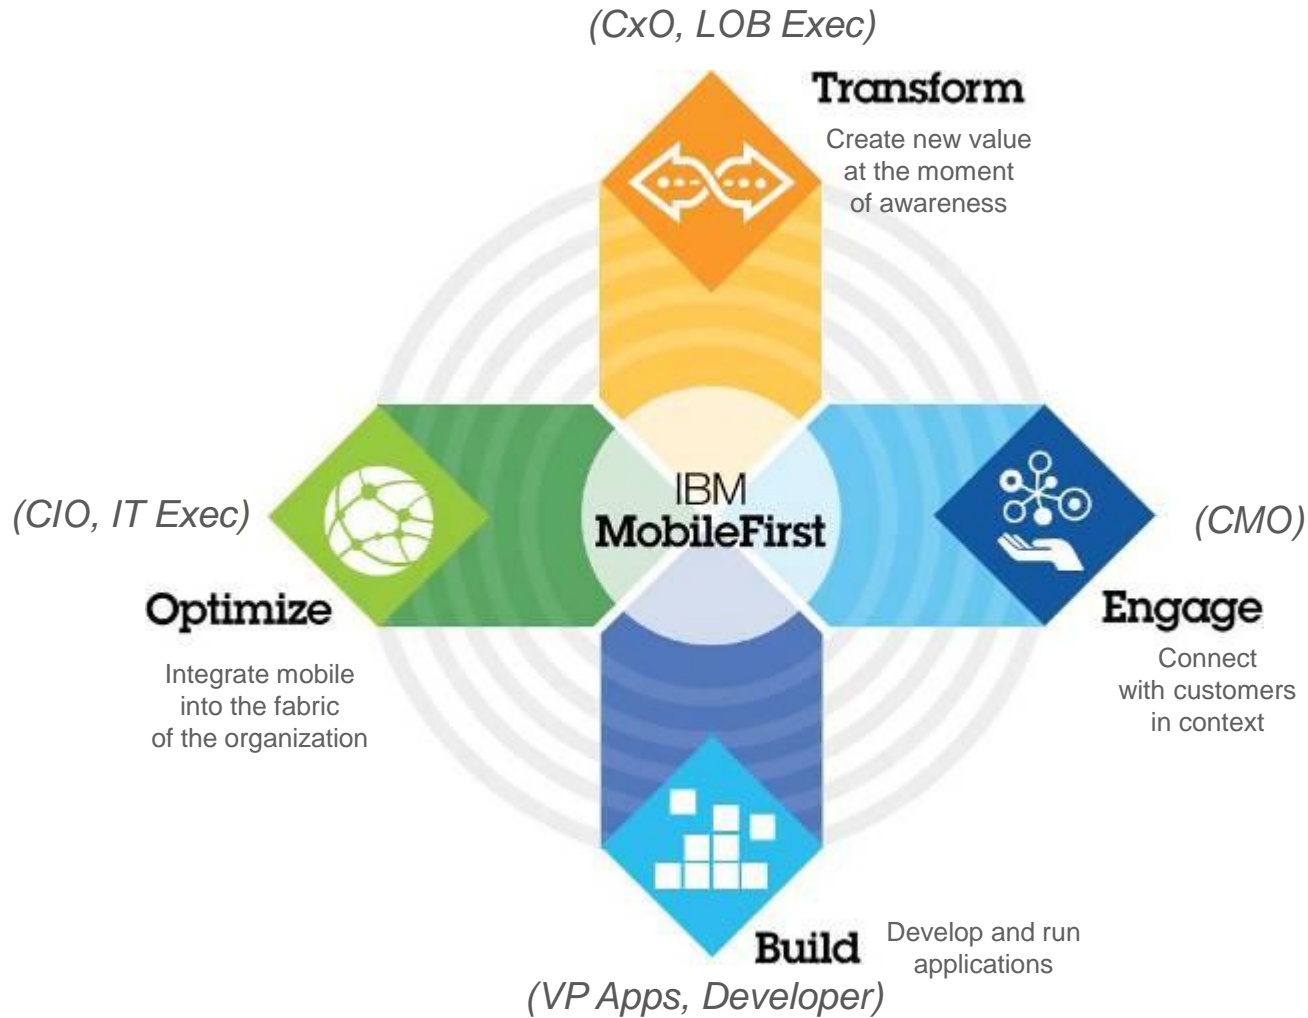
(CxO, LOB Exec)

Transform

Create new value at the moment of awareness

(CIO, IT Exec)

IBM MobileFirst

(CMO)

Optimize

Integrate mobile into the fabric of the organization

Engage

Connect with customers in context

Build

Develop and run applications

(VP Apps, Developer)